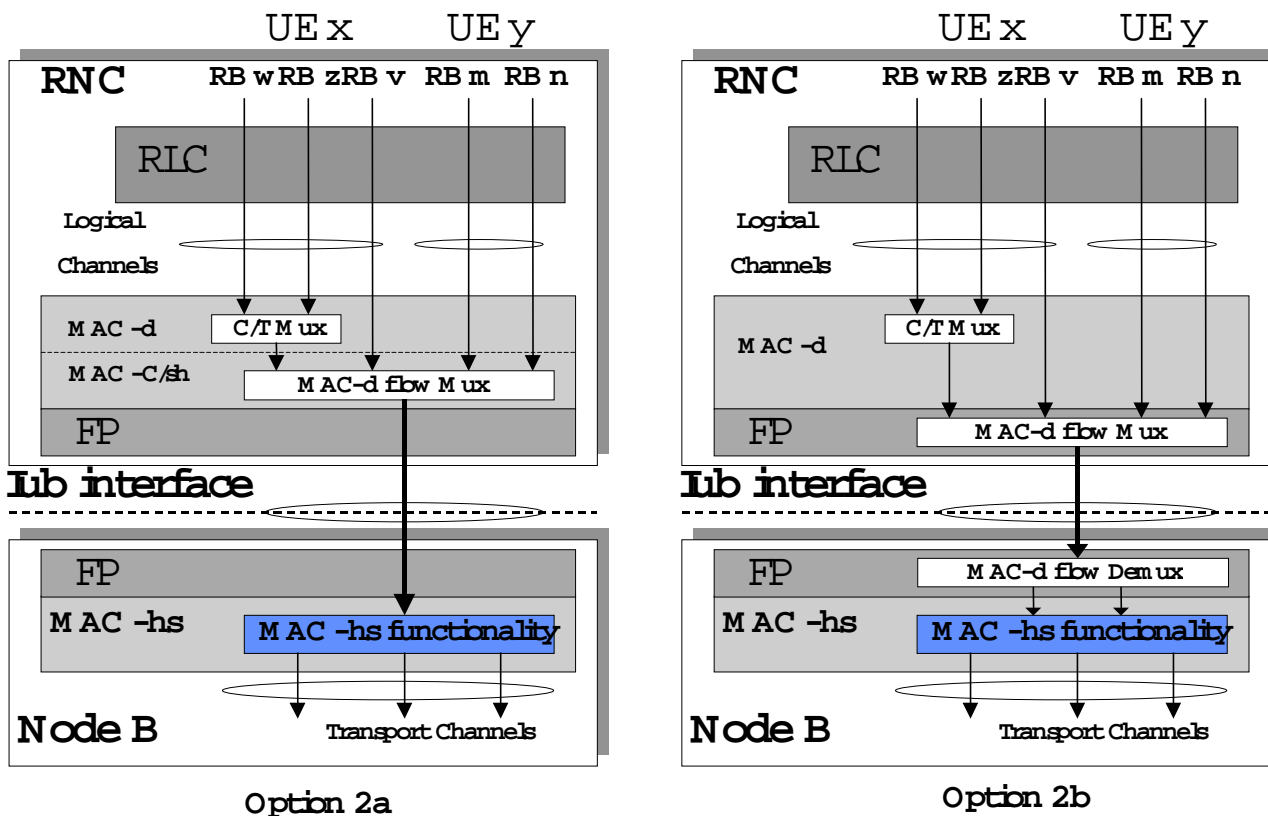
UE x UE y

RNC RB w RB z RB v RB m RB n

RLC

Logical Channels

MAC-d C/T Mux

MAC-C/sh MAC-d flow Mux

FP

Iub interface

FP

MAC-hs MAC-hs functionality

Transport Channels

Node B

Option 2a

UE x UE y

RNC RB w RB z RB v RB m RB n

RLC

Logical Channels

MAC-d C/T Mux

FP MAC-d flow Mux

Iub interface

FP MAC-d flow Demux

MAC-hs MAC-hs functionality

Transport Channels

Node B

Option 2b